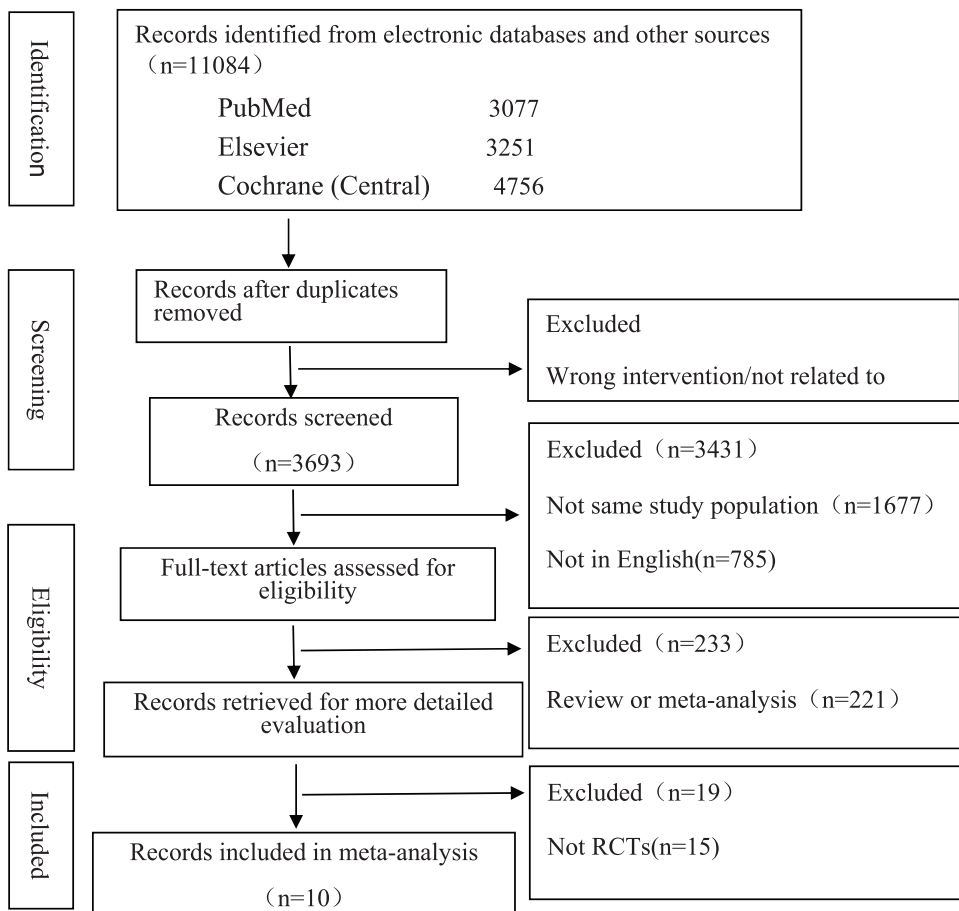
Identification

Records identified from electronic databases and other sources （n=11084）

PubMed 3077

Elsevier 3251

Cochrane (Central) 4756

Screening

Records after duplicates removed

Excluded

Wrong intervention/not related to

Records screened

（n=3693）

Excluded（n=3431）

Not same study population（n=1677）

Not in English(n=785)

Eligibility

Full-text articles assessed for eligibility

Excluded（n=233）

Review or meta-analysis（n=221）

Records retrieved for more detailed evaluation

Included

Excluded（n=19）

Not RCTs(n=15)

Records included in meta-analysis

（n=10）